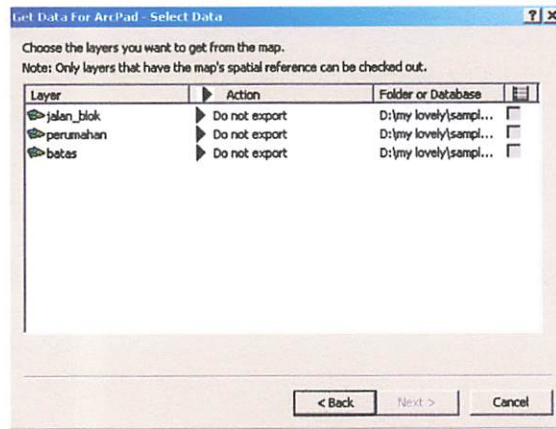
Get Data For ArcPad - Select Data

?

Choose the layers you want to get from the map.

Note: Only layers that have the map's spatial reference can be checked out.

| Layer | Action | Folder or Database | |
|---|---|---|---|
| jalan_blok | Do not export | D:\my lovely\sampl... | |
| perumahan | Do not export | D:\my lovely\sampl... | |
| batas | Do not export | D:\my lovely\sampl... | |

< Back

Next >

Cancel